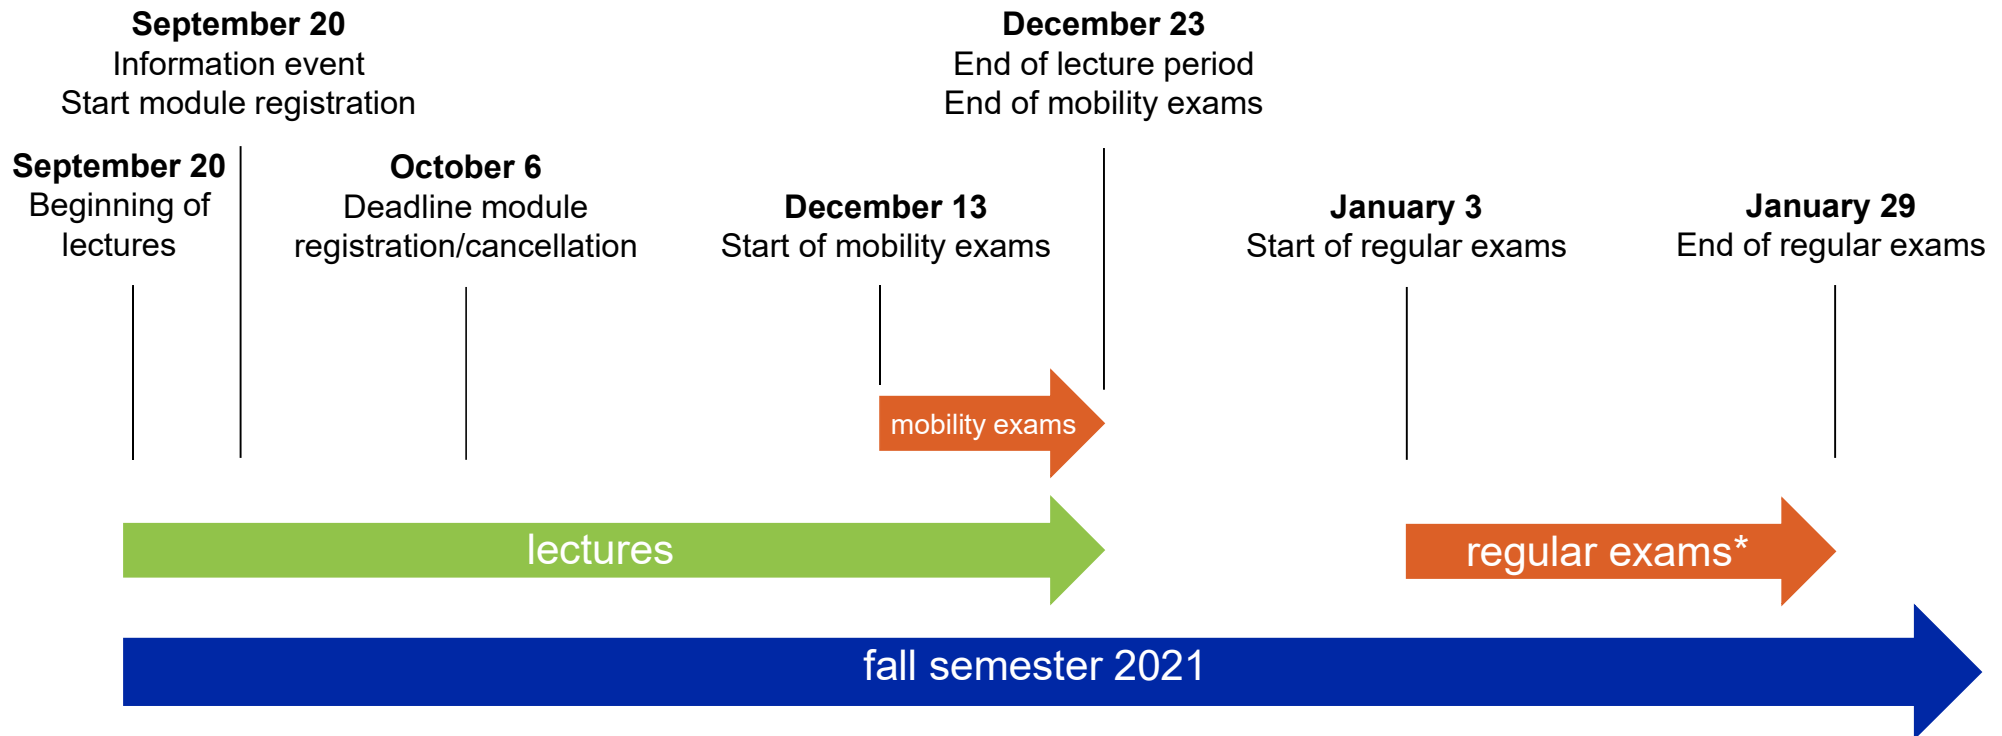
September 20
Information event
Start module registration

December 23
End of lecture period
End of mobility exams

September 20
Beginning of lectures

October 6
Deadline module registration/cancellation

December 13
Start of mobility exams

January 3
Start of regular exams

January 29
End of regular exams

mobility exams

lectures

regular exams*

fall semester 2021